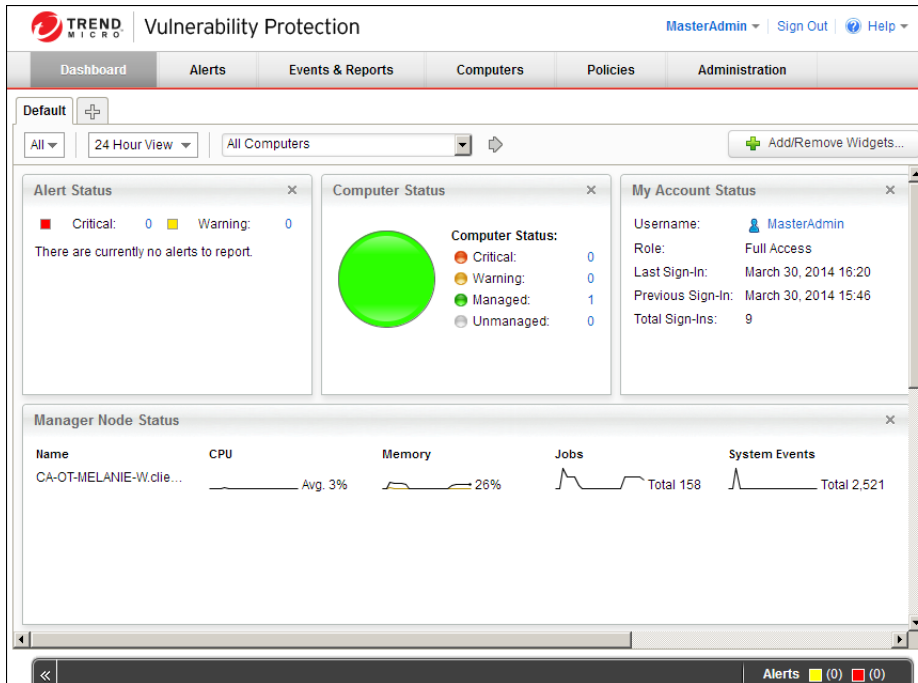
TREND MICRO Vulnerability Protection

MasterAdmin | Sign Out | Help

Dashboard | Alerts | Events & Reports | Computers | Policies | Administration

Default

All | 24 Hour View | All Computers

Add/Remove Widgets...

Alert Status

Critical: 0 Warning: 0

There are currently no alerts to report.

Computer Status

Computer Status:
Critical: 0
Warning: 0
Managed: 1
Unmanaged: 0

My Account Status

| | |
|---|---|
| Username: | MasterAdmin |
| Role: | Full Access |
| Last Sign-In: | March 30, 2014 16:20 |
| Previous Sign-In: | March 30, 2014 15:46 |
| Total Sign-Ins: | 9 |

Manager Node Status

| Name | CPU | Memory | Jobs | System Events |
|---|---|---|---|---|
| CA-OT-MELANIE-W.clie... | Avg. 3% | 26% | Total 158 | Total 2,521 |

«

Alerts (0) (0)